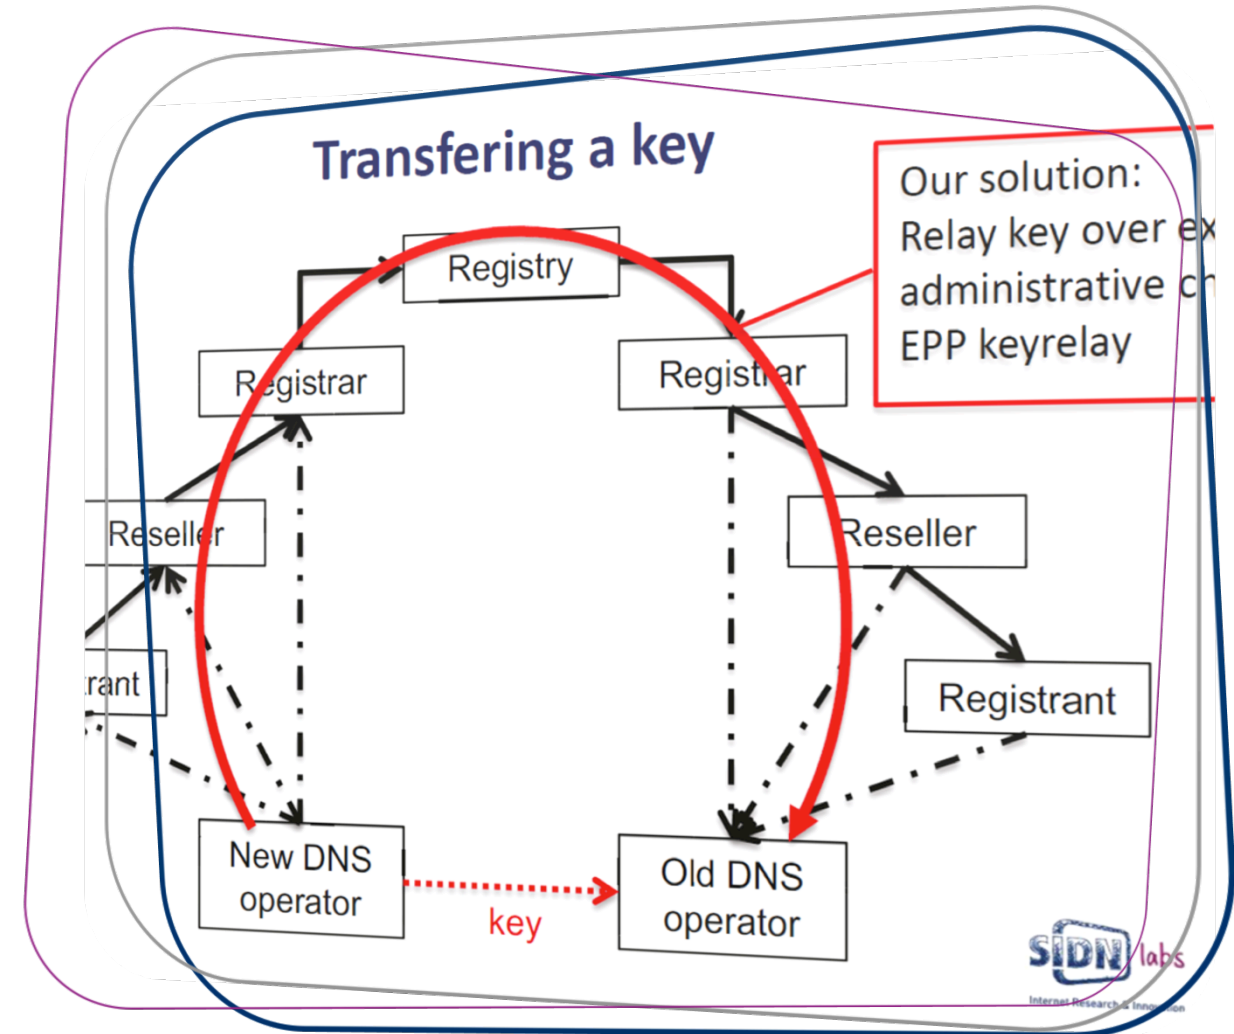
Transfering a key

Our solution:
Relay key over ex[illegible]
administrative c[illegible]
EPP keyrelay

Registry

Registrar

Registrar

Reseller

Reseller

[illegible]rant

Registrant

New DNS operator

key

Old DNS operator

SIDN labs
Internet Research & Innovation